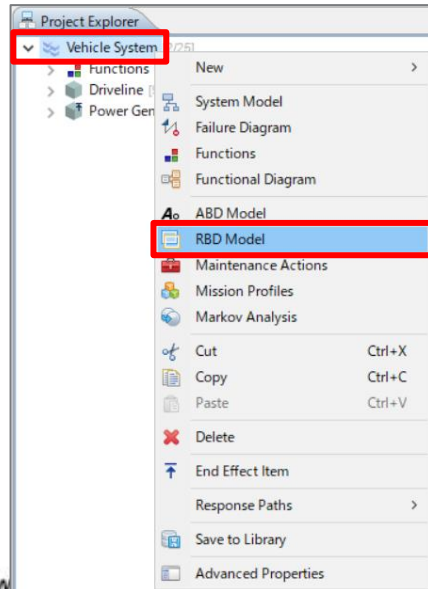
Project Explorer
Vehicle System [2/25]
Functions
Driveline [
Power Gen

New >
System Model
Failure Diagram
Functions
Functional Diagram
ABD Model
RBD Model
Maintenance Actions
Mission Profiles
Markov Analysis
Cut Ctrl+X
Copy Ctrl+C
Paste Ctrl+V
Delete
End Effect Item
Response Paths >
Save to Library
Advanced Properties